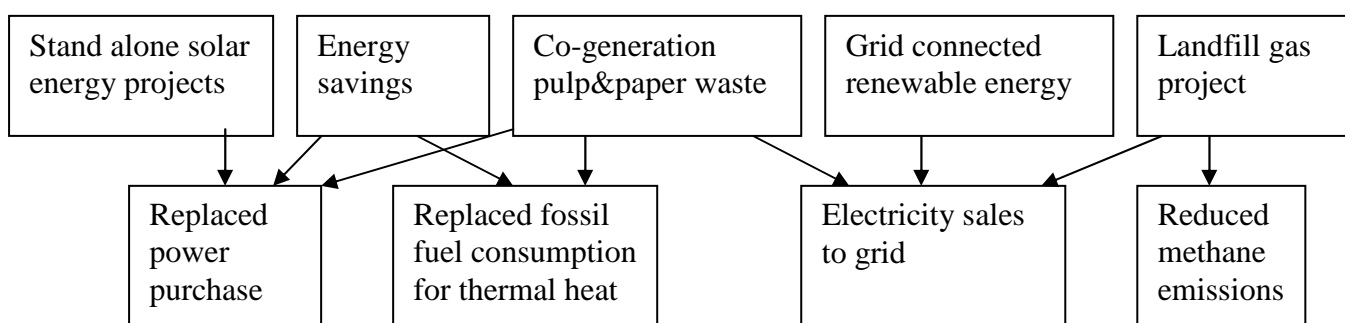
Stand alone solar energy projects

Energy savings

Co-generation pulp&paper waste

Grid connected renewable energy

Landfill gas project

Replaced power purchase

Replaced fossil fuel consumption for thermal heat

Electricity sales to grid

Reduced methane emissions